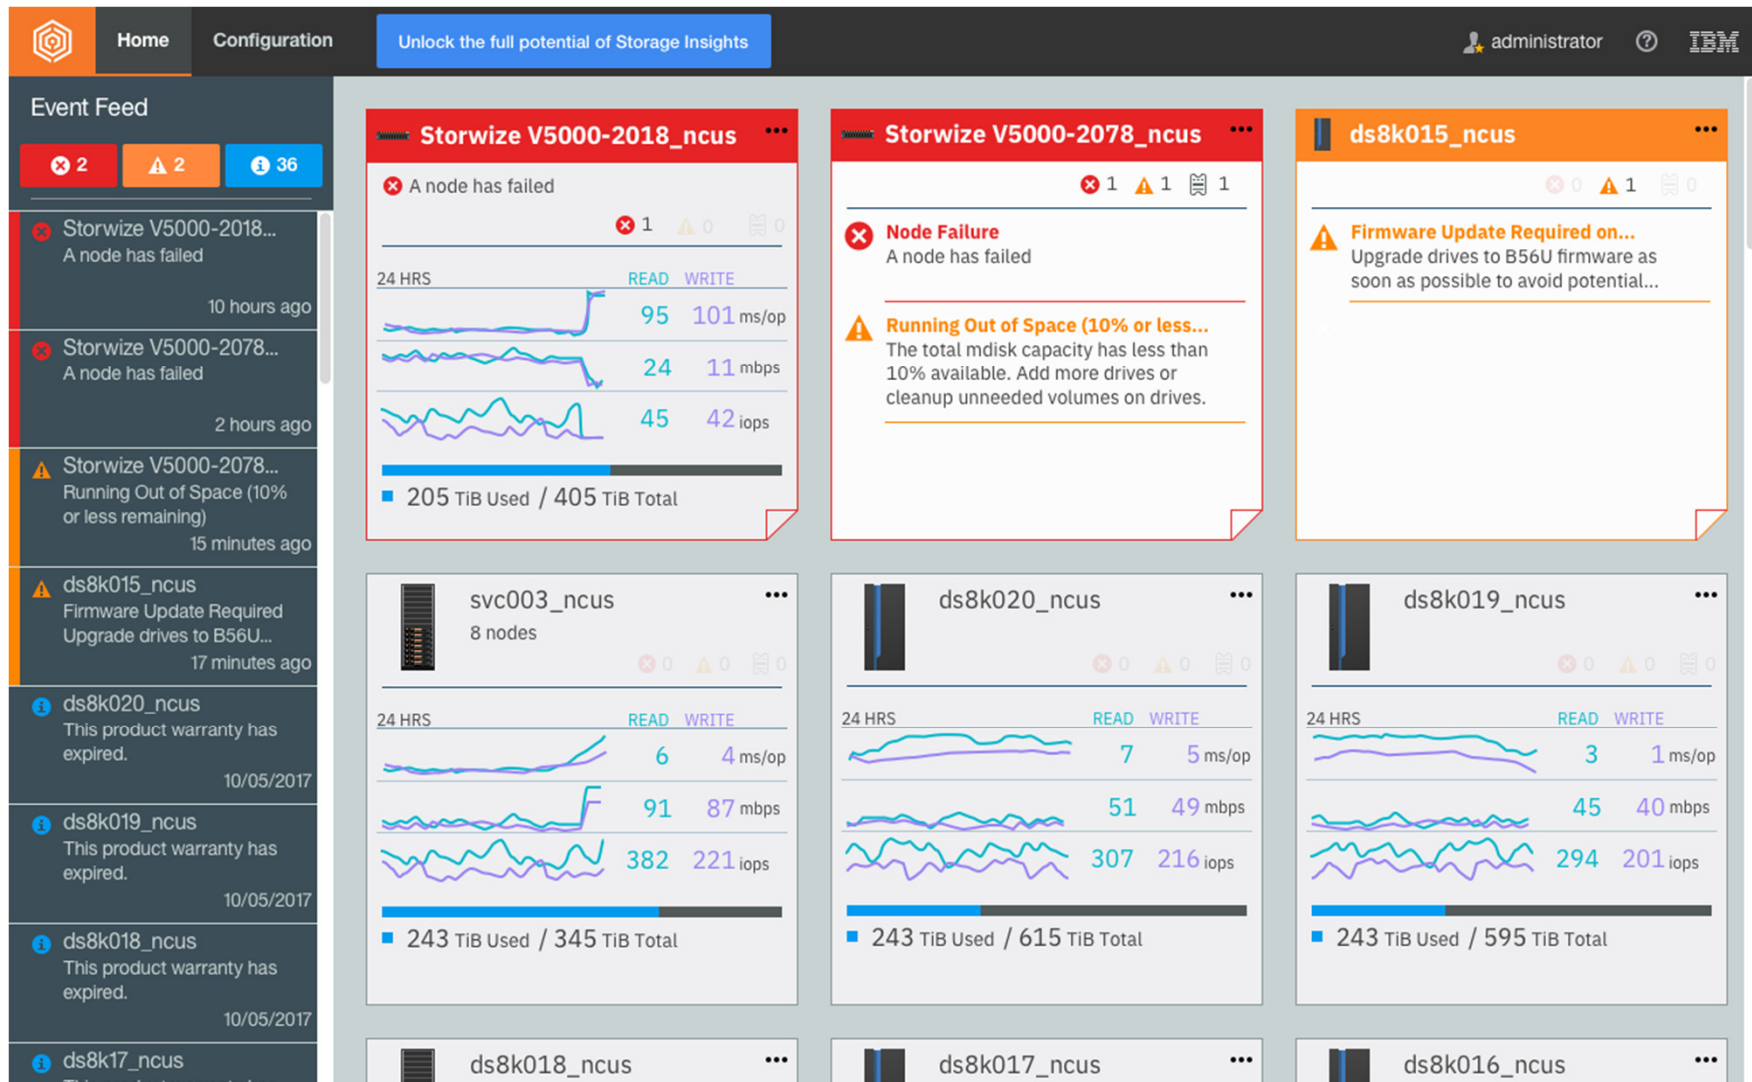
Home Configuration Unlock the full potential of Storage Insights administrator IBM

Event Feed

2 2 36

Storwize V5000-2018...
A node has failed
10 hours ago

Storwize V5000-2078...
A node has failed
2 hours ago

Storwize V5000-2078...
Running Out of Space (10% or less remaining)
15 minutes ago

ds8k015_ncus
Firmware Update Required
Upgrade drives to B56U...
17 minutes ago

ds8k020_ncus
This product warranty has expired.
10/05/2017

ds8k019_ncus
This product warranty has expired.
10/05/2017

ds8k018_ncus
This product warranty has expired.
10/05/2017

ds8k17_ncus

Storwize V5000-2018_ncus ...
A node has failed
1 0 0
24 HRS READ WRITE
95 101 ms/op
24 11 mbps
45 42 iops
205 TiB Used / 405 TiB Total

Storwize V5000-2078_ncus ...
1 1 1
Node Failure
A node has failed
Running Out of Space (10% or less...
The total mdisk capacity has less than 10% available. Add more drives or cleanup unneeded volumes on drives.

ds8k015_ncus ...
0 1 0
Firmware Update Required on...
Upgrade drives to B56U firmware as soon as possible to avoid potential...

svc003_ncus ...
8 nodes
0 0 0
24 HRS READ WRITE
6 4 ms/op
91 87 mbps
382 221 iops
243 TiB Used / 345 TiB Total

ds8k020_ncus ...
0 0 0
24 HRS READ WRITE
7 5 ms/op
51 49 mbps
307 216 iops
243 TiB Used / 615 TiB Total

ds8k019_ncus ...
0 0 0
24 HRS READ WRITE
3 1 ms/op
45 40 mbps
294 201 iops
243 TiB Used / 595 TiB Total

ds8k018_ncus ...
ds8k017_ncus ...
ds8k016_ncus ...